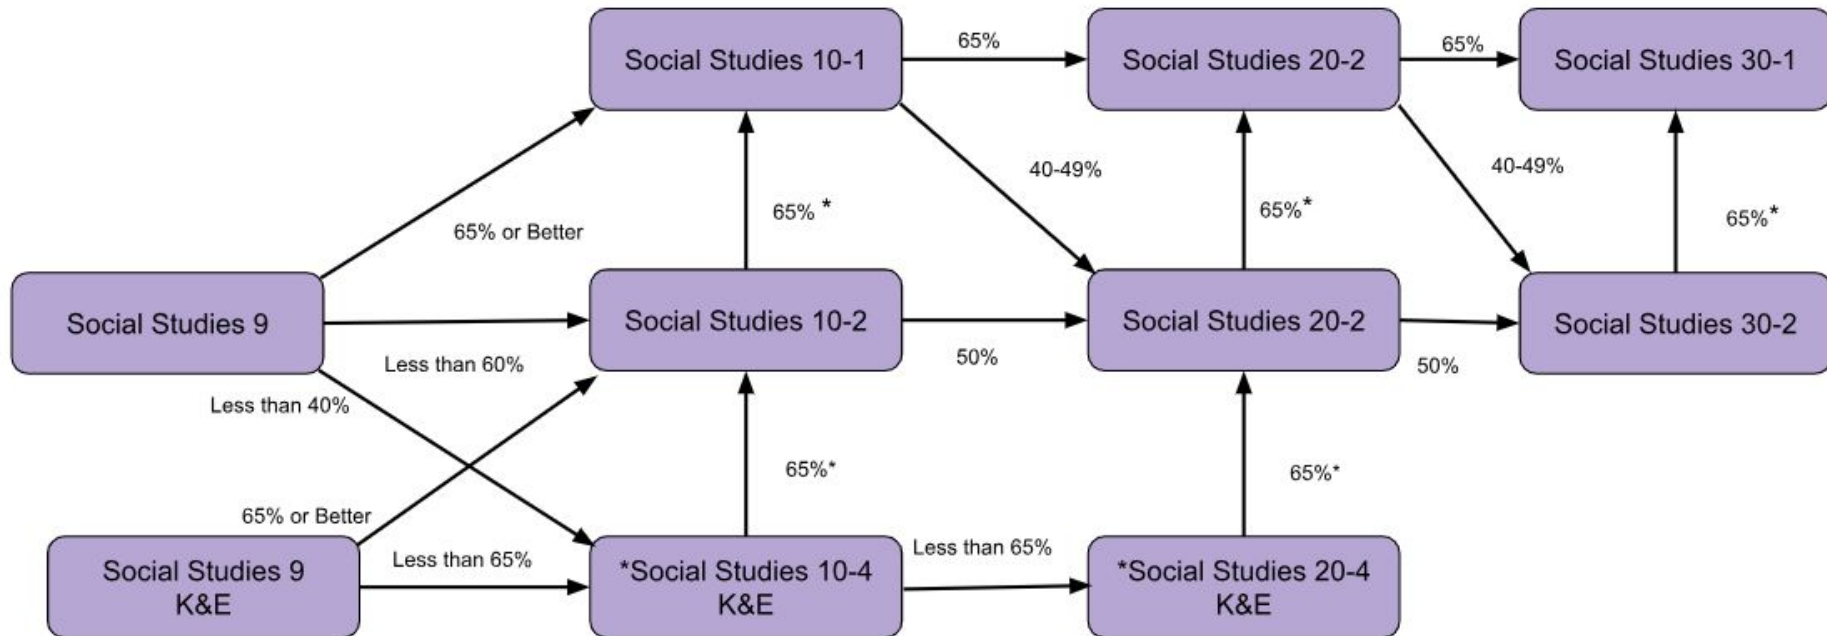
Social Studies 10-1

65%

Social Studies 20-2

65%

Social Studies 30-1

40-49%

40-49%

65% *

65%*

65%*

65% or Better

Social Studies 9

Social Studies 10-2

Social Studies 20-2

Social Studies 30-2

Less than 60%

50%

50%

Less than 40%

65%*

65%*

65% or Better

Social Studies 9 K&E

Less than 65%

*Social Studies 10-4 K&E

Less than 65%

*Social Studies 20-4 K&E